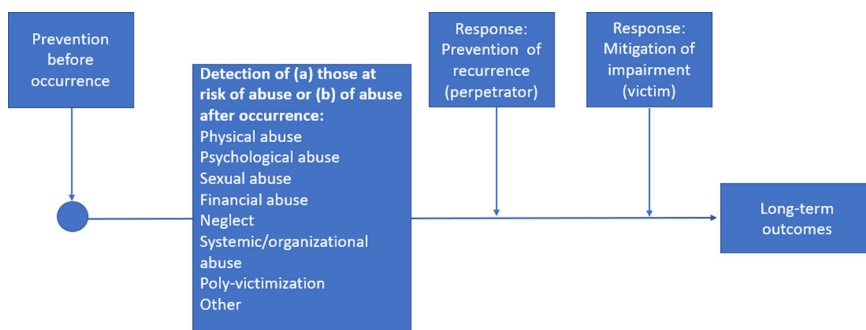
Prevention before occurrence

Detection of (a) those at risk of abuse or (b) of abuse after occurrence:
Physical abuse
Psychological abuse
Sexual abuse
Financial abuse
Neglect
Systemic/organizational abuse
Poly-victimization
Other

Response: Prevention of recurrence (perpetrator)

Response: Mitigation of impairment (victim)

Long-term outcomes